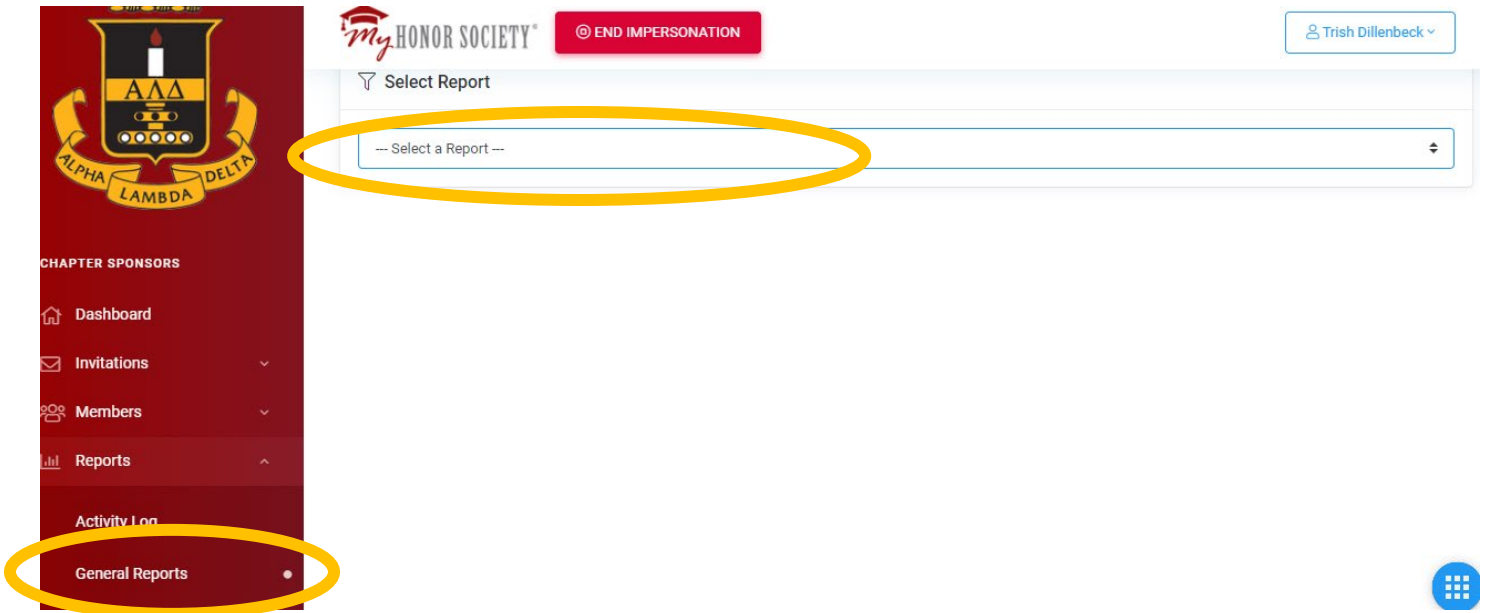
ΑΛΔ

ALPHA LAMBDA DELTA

My HONOR SOCIETY®

END IMPERSONATION

Trish Dillenbeck

Select Report

--- Select a Report ---

CHAPTER SPONSORS

Dashboard

Invitations

Members

Reports

Activity Log

General Reports